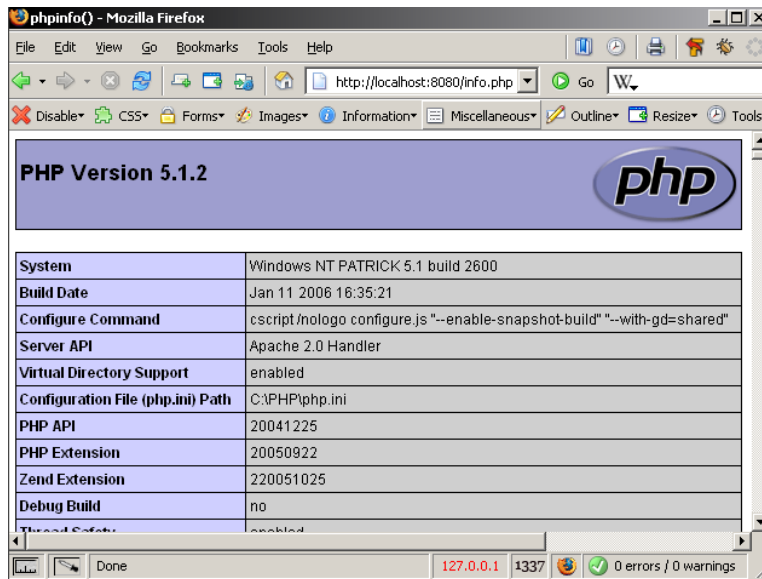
phpinfo() - Mozilla Firefox

File Edit View Go Bookmarks Tools Help

http://localhost:8080/info.php Go W

Disable CSS Forms Images Information Miscellaneous Outline Resize Tools

PHP Version 5.1.2

php

| System | Windows NT PATRICK 5.1 build 2600 |
|---|---|
| Build Date | Jan 11 2006 16:35:21 |
| Configure Command | cscript /nologo configure.js "--enable-snapshot-build" "--with-gd=shared" |
| Server API | Apache 2.0 Handler |
| Virtual Directory Support | enabled |
| Configuration File (php.ini) Path | C:\PHP\php.ini |
| PHP API | 20041225 |
| PHP Extension | 20050922 |
| Zend Extension | 220051025 |
| Debug Build | no |
| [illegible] | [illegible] |

Done 127.0.0.1 1337 0 errors / 0 warnings